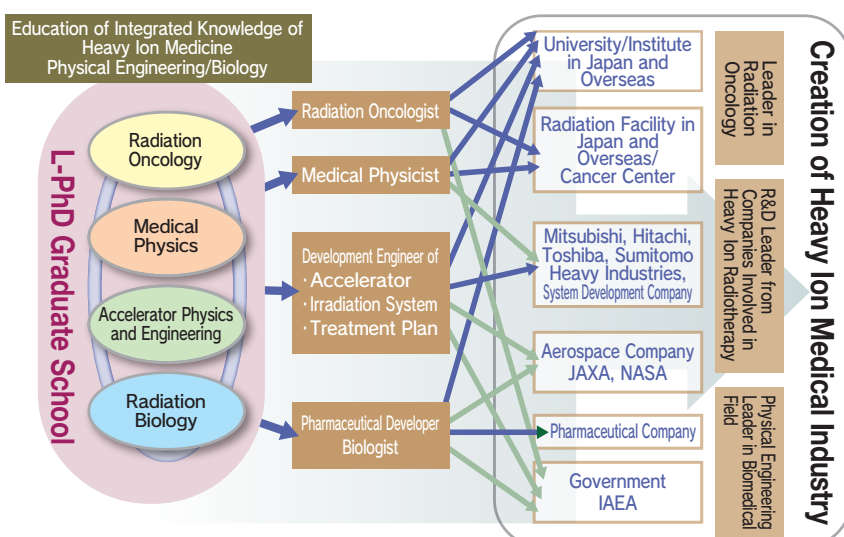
Education of Integrated Knowledge of Heavy Ion Medicine Physical Engineering/Biology

L-PhD Graduate School

Radiation Oncology

Medical Physics

Accelerator Physics and Engineering

Radiation Biology

Radiation Oncologist

Medical Physicist

Development Engineer of
・Accelerator
・Irradiation System
・Treatment Plan

Pharmaceutical Developer
Biologist

University/Institute in Japan and Overseas

Radiation Facility in Japan and Overseas/ Cancer Center

Mitsubishi, Hitachi, Toshiba, Sumitomo Heavy Industries, System Development Company

Aerospace Company JAXA, NASA

Pharmaceutical Company

Government IAEA

Leader in Radiation Oncology

R&D Leader from Companies Involved in Heavy Ion Radiotherapy

Physical Engineering Leader in Biomedical Field

Creation of Heavy Ion Medical Industry